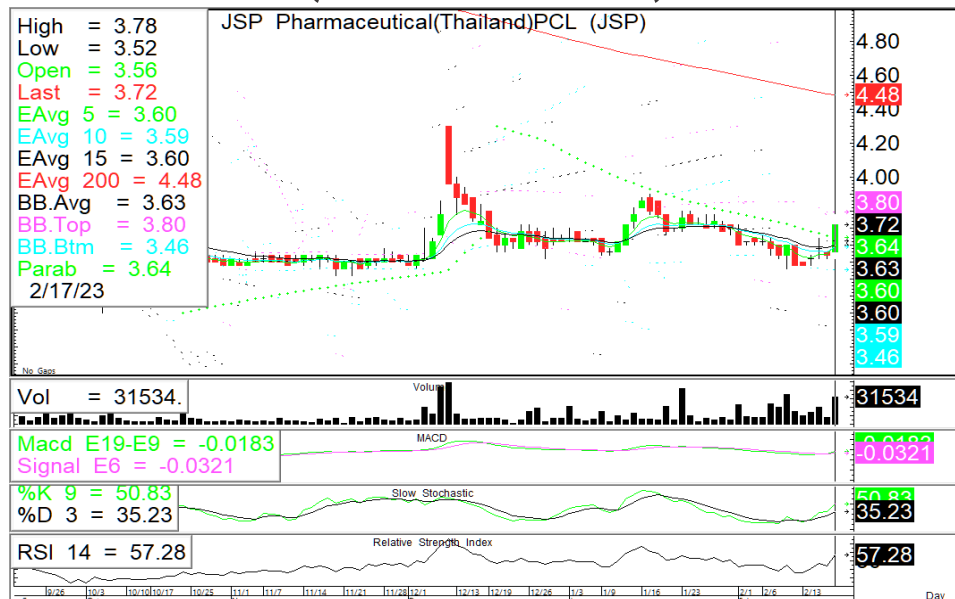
High = 3.78
Low = 3.52
Open = 3.56
Last = 3.72
EAvg 5 = 3.60
EAvg 10 = 3.59
EAvg 15 = 3.60
EAvg 200 = 4.48
BB.Avg = 3.63
BB.Top = 3.80
BB.Btm = 3.46
Parab = 3.64
2/17/23

JSP Pharmaceutical(Thailand)PCL (JSP)

4.80
4.60
4.48
4.20
4.00
3.80
3.72
3.64
3.63
3.60
3.60
3.59
3.46

No Gaps

Vol = 31534.
Volume
31534

Macd E19-E9 = -0.0183
Signal E6 = -0.0321
MACD
-0.0183
-0.0321

%K 9 = 50.83
%D 3 = 35.23
Slow Stochastic
50.83
35.23

RSI 14 = 57.28
Relative Strength Index
57.28

9/26 10/3 10/10 10/17 10/25 11/1 11/7 11/14 11/21 11/28 12/1 12/13 12/19 12/26 1/3 1/9 1/16 1/23 2/1 2/6 2/13
Day